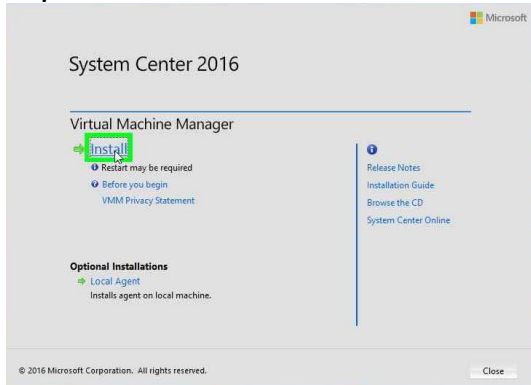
Microsoft

System Center 2016

Virtual Machine Manager

Install

Restart may be required

Before you begin

VMM Privacy Statement

Release Notes

Installation Guide

Browse the CD

System Center Online

Optional Installations

Local Agent

Installs agent on local machine.

© 2016 Microsoft Corporation. All rights reserved.

Close